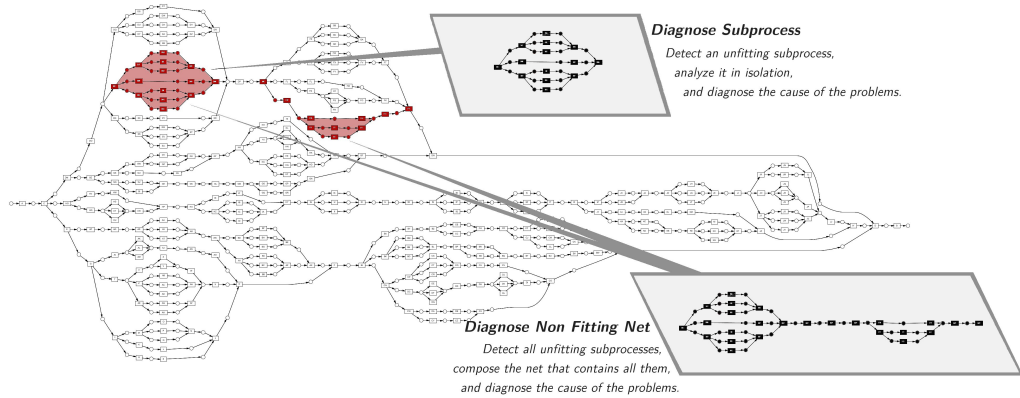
Diagnose Subprocess

Detect an unfitting subprocess, analyze it in isolation, and diagnose the cause of the problems.

Diagnose Non Fitting Net

Detect all unfitting subprocesses, compose the net that contains all them, and diagnose the cause of the problems.